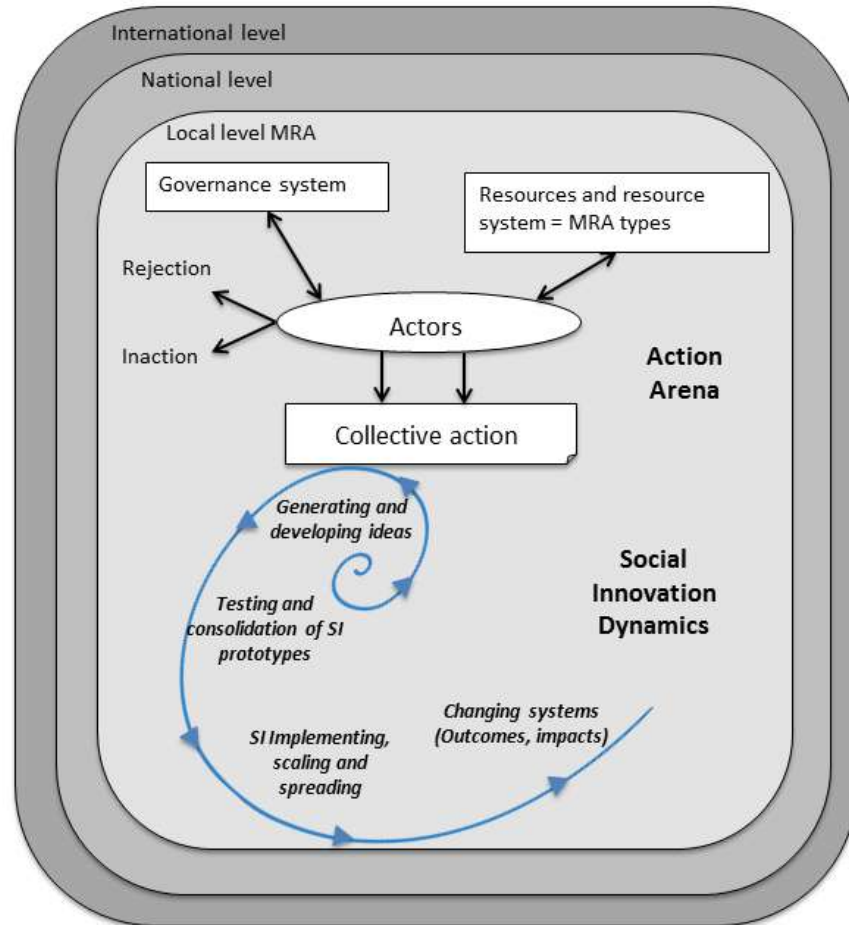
International level

National level

Local level MRA

Governance system

Resources and resource system = MRA types

Rejection

Actors

Inaction

Action Arena

Collective action

Generating and developing ideas

Social Innovation Dynamics

Testing and consolidation of SI prototypes

Changing systems (Outcomes, impacts)

SI Implementing, scaling and spreading